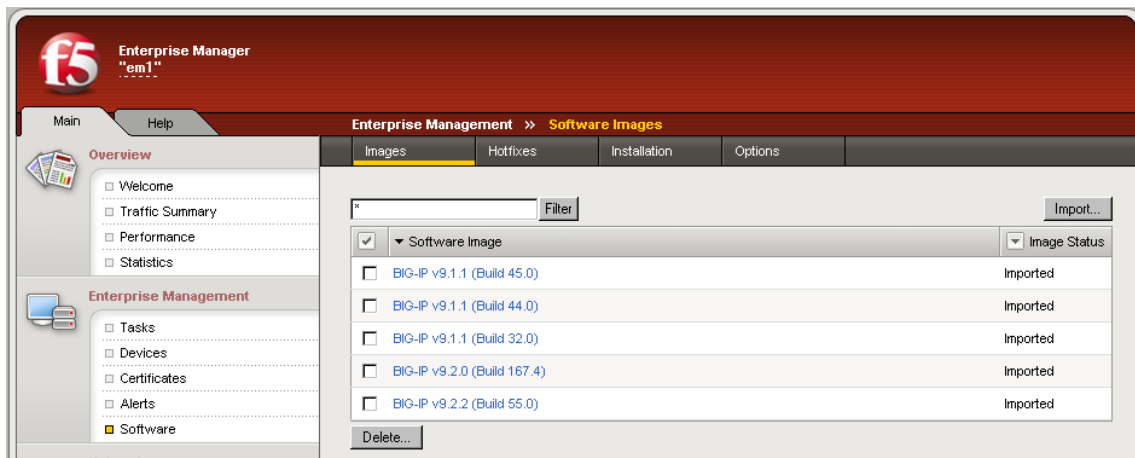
f5

Enterprise Manager
"em1"

Main
Help

Enterprise Management » Software Images

Images
Hotfixes
Installation
Options

Overview
Welcome
Traffic Summary
Performance
Statistics

Enterprise Management
Tasks
Devices
Certificates
Alerts
Software

*
Filter
Import...

| | Software Image | Image Status |
|---|---|---|
| ☐ | BIG-IP v9.1.1 (Build 45.0) | Imported |
| ☐ | BIG-IP v9.1.1 (Build 44.0) | Imported |
| ☐ | BIG-IP v9.1.1 (Build 32.0) | Imported |
| ☐ | BIG-IP v9.2.0 (Build 167.4) | Imported |
| ☐ | BIG-IP v9.2.2 (Build 55.0) | Imported |

Delete...